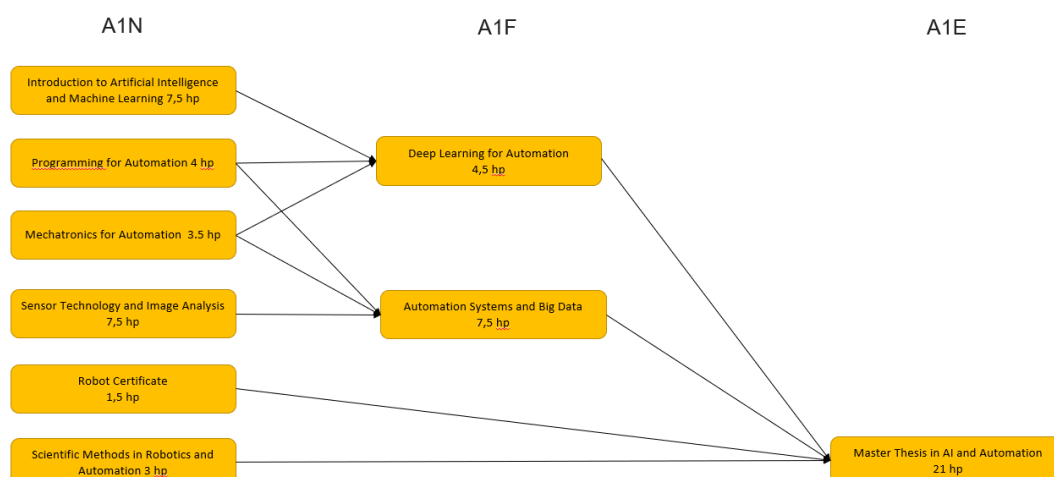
A1N

A1F

A1E

Introduction to Artificial Intelligence and Machine Learning 7,5 hp

Programming for Automation 4 hp

Mechatronics for Automation 3.5 hp

Sensor Technology and Image Analysis 7,5 hp

Robot Certificate 1,5 hp

Scientific Methods in Robotics and Automation 3 hp

Deep Learning for Automation 4,5 hp

Automation Systems and Big Data 7,5 hp

Master Thesis in AI and Automation 21 hp